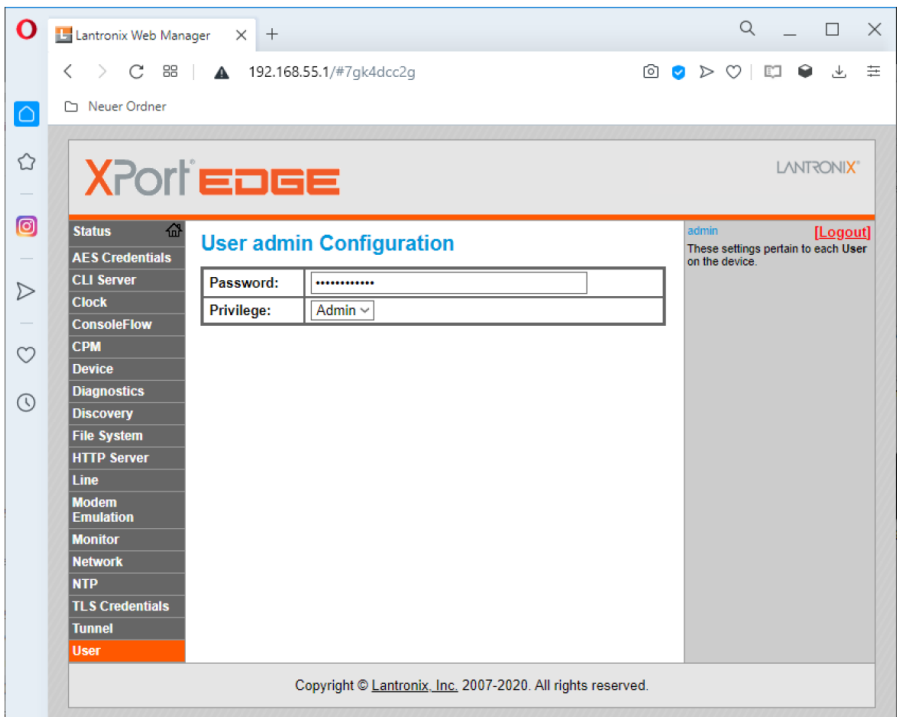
Lantronix Web Manager

192.168.55.1/#7gk4dcc2g

Neuer Ordner

XPort EDGE

LANTRONIX

Status
AES Credentials
CLI Server
Clock
ConsoleFlow
CPM
Device
Diagnostics
Discovery
File System
HTTP Server
Line
Modem Emulation
Monitor
Network
NTP
TLS Credentials
Tunnel
User

User admin Configuration

| Password: | •••••••••••• |
|---|---|
| Privilege: | Admin |

admin [Logout]

These settings pertain to each User on the device.

Copyright © Lantronix, Inc. 2007-2020. All rights reserved.